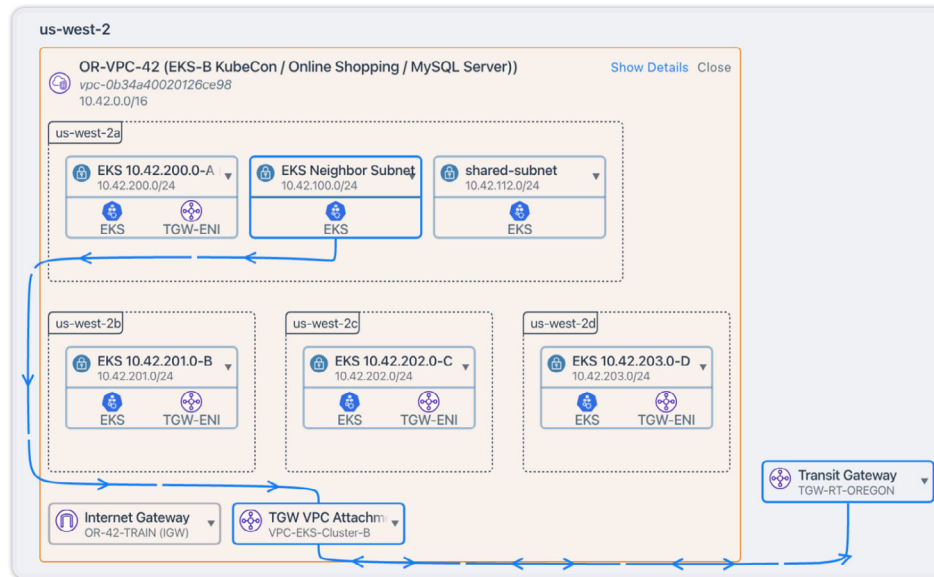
us-west-2

OR-VPC-42 (EKS-B KubeCon / Online Shopping / MySQL Server))
vpc-0b34a40020126ce98
10.42.0.0/16

Show Details Close

us-west-2a

EKS 10.42.200.0-A
10.42.200.0/24
EKS TGW-ENI

EKS Neighbor Subnet
10.42.100.0/24
EKS

shared-subnet
10.42.112.0/24
EKS

us-west-2b

EKS 10.42.201.0-B
10.42.201.0/24
EKS TGW-ENI

us-west-2c

EKS 10.42.202.0-C
10.42.202.0/24
EKS TGW-ENI

us-west-2d

EKS 10.42.203.0-D
10.42.203.0/24
EKS TGW-ENI

Internet Gateway
OR-42-TRAIN (IGW)

TGW VPC Attachm
VPC-EKS-Cluster-B

Transit Gateway
TGW-RT-OREGON